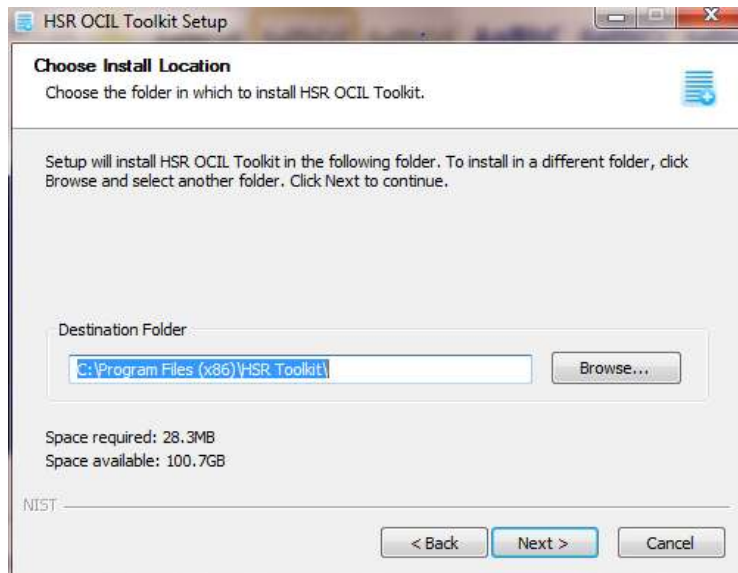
HSR OCIL Toolkit Setup

Choose Install Location
Choose the folder in which to install HSR OCIL Toolkit.

Setup will install HSR OCIL Toolkit in the following folder. To install in a different folder, click Browse and select another folder. Click Next to continue.

Destination Folder

C:\Program Files (x86)\HSR Toolkit\

Browse...

Space required: 28.3MB
Space available: 100.7GB

NIST

< Back

Next >

Cancel